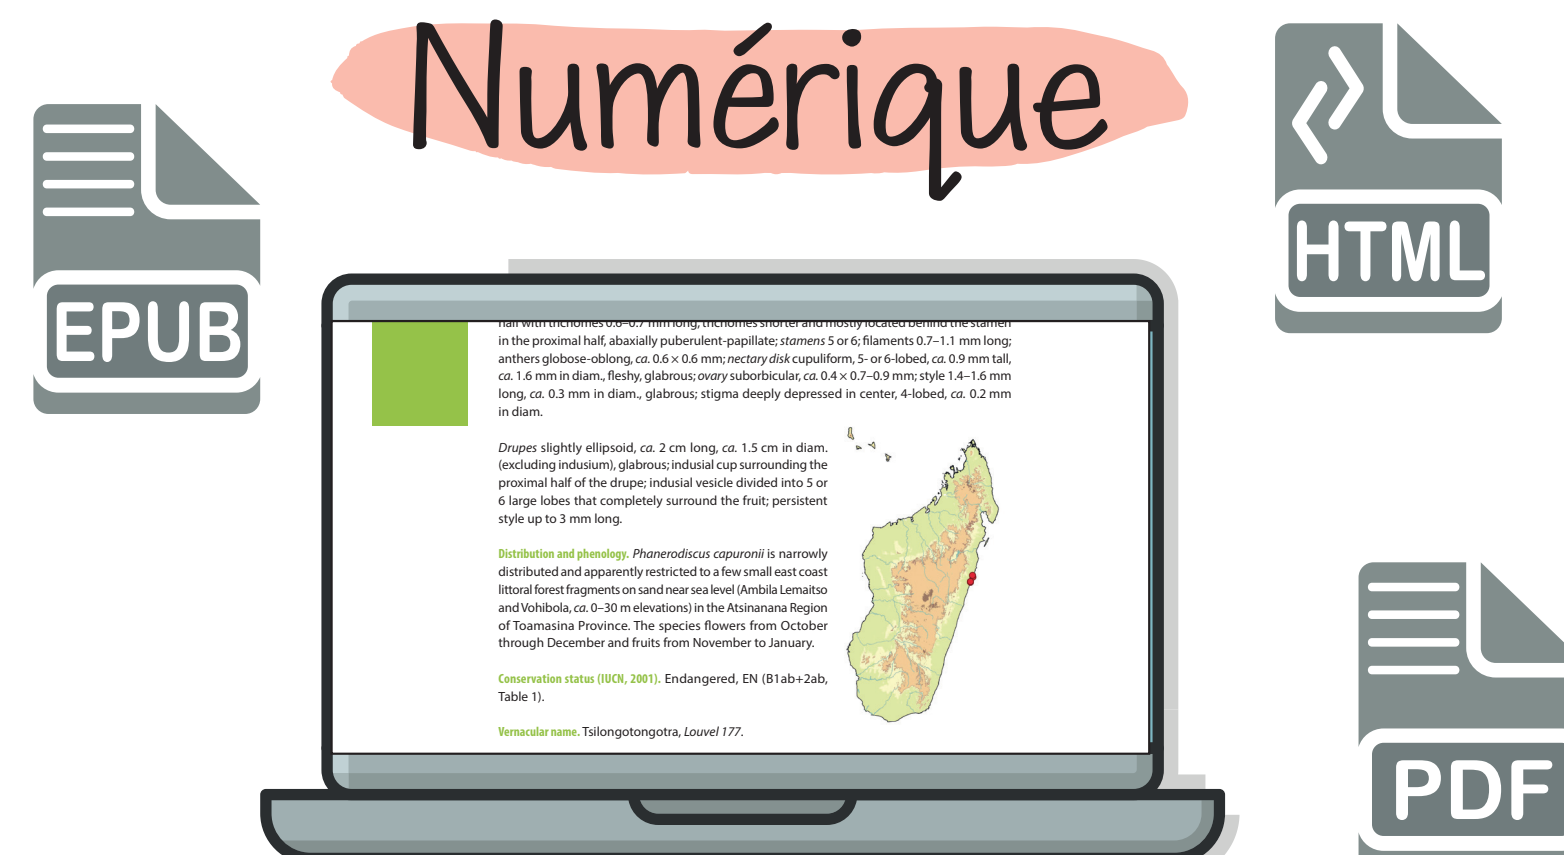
Numérique

EPUB

HTML

PDF

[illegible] in the proximal half, abaxially puberulent-papillate; *stamens* 5 or 6; filaments 0.7–1.1 mm long; anthers globose-oblong, *ca.* 0.6 × 0.6 mm; *nectary disk* cupuliform, 5- or 6-lobed, *ca.* 0.9 mm tall, *ca.* 1.6 mm in diam., fleshy, glabrous; *ovary* suborbicular, *ca.* 0.4 × 0.7–0.9 mm; style 1.4–1.6 mm long, *ca.* 0.3 mm in diam., glabrous; stigma deeply depressed in center, 4-lobed, *ca.* 0.2 mm in diam.

*Drupes* slightly ellipsoid, *ca.* 2 cm long, *ca.* 1.5 cm in diam. (excluding indusium), glabrous; indusial cup surrounding the proximal half of the drupe; indusial vesicle divided into 5 or 6 large lobes that completely surround the fruit; persistent style up to 3 mm long.

Distribution and phenology. *Phanerodiscus capuronii* is narrowly distributed and apparently restricted to a few small east coast littoral forest fragments on sand near sea level (Ambila Lemaitso and Vohibola, *ca.* 0–30 m elevations) in the Atsinanana Region of Toamasina Province. The species flowers from October through December and fruits from November to January.

Conservation status (IUCN, 2001). Endangered, EN (B1ab+2ab, Table 1).

Vernacular name. Tsilongotongotra, *Louvel 177*.